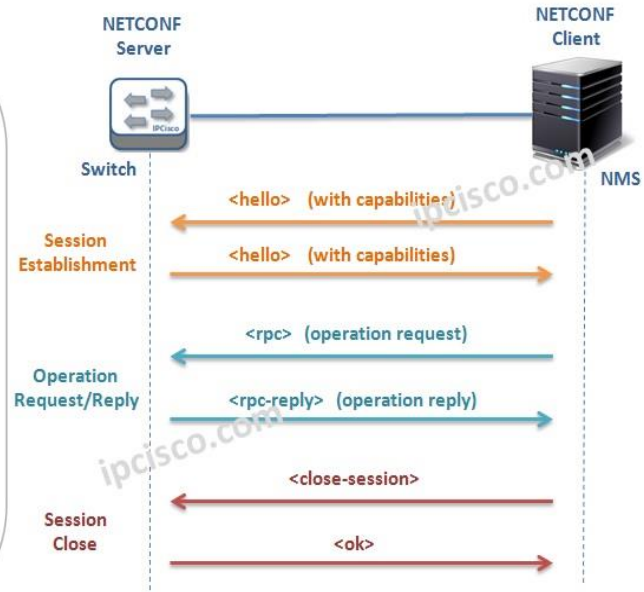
NETCONF Server

NETCONF Client

IPCisco

Switch

NMS

ipcisco.com

<hello> (with capabilities)

Session Establishment

<hello> (with capabilities)

<rpc> (operation request)

Operation Request/Reply

<rpc-reply> (operation reply)

ipcisco.com

<close-session>

Session Close

<ok>